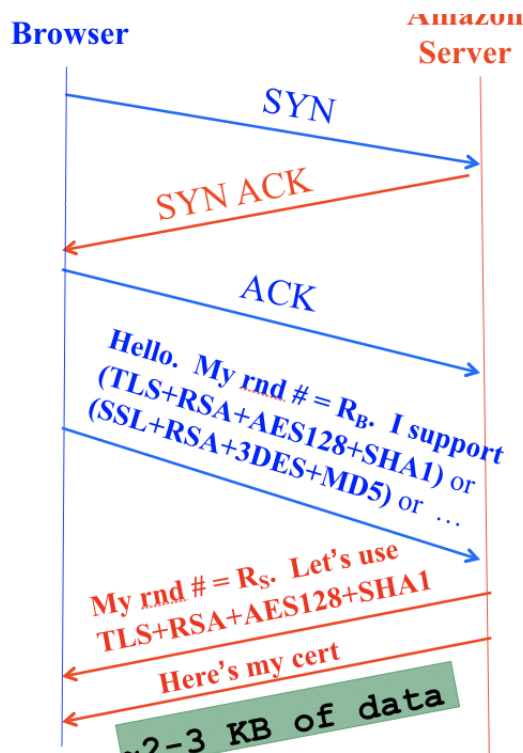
Browser

Amazon Server

SYN

SYN ACK

ACK

Hello. My rnd # = $R_B$. I support (TLS+RSA+AES128+SHA1) or (SSL+RSA+3DES+MD5) or …

My rnd # = $R_S$. Let's use TLS+RSA+AES128+SHA1

Here's my cert

~2-3 KB of data